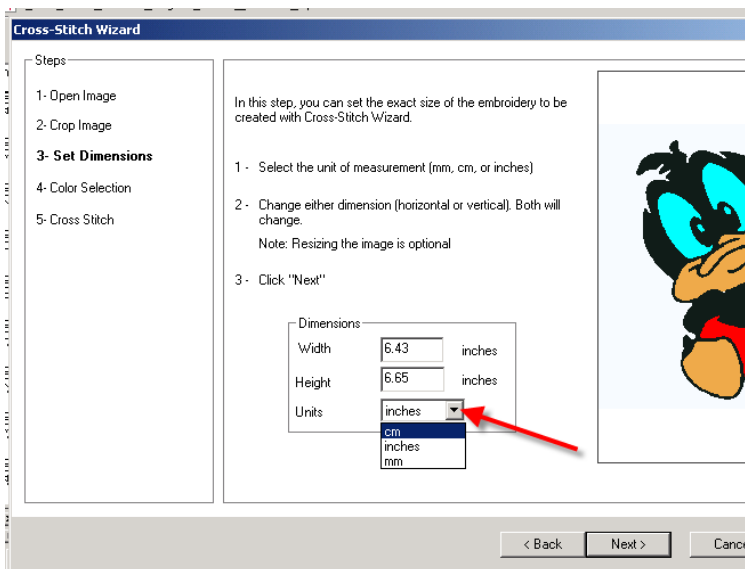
Cross-Stitch Wizard

Steps

1- Open Image

2- Crop Image

3- Set Dimensions

4- Color Selection

5- Cross Stitch

In this step, you can set the exact size of the embroidery to be created with Cross-Stitch Wizard.

1 - Select the unit of measurement (mm, cm, or inches)

2 - Change either dimension (horizontal or vertical). Both will change.

Note: Resizing the image is optional

3 - Click "Next"

Dimensions

Width 6.43 inches

Height 6.65 inches

Units inches

cm

inches

mm

< Back

Next >

Cance